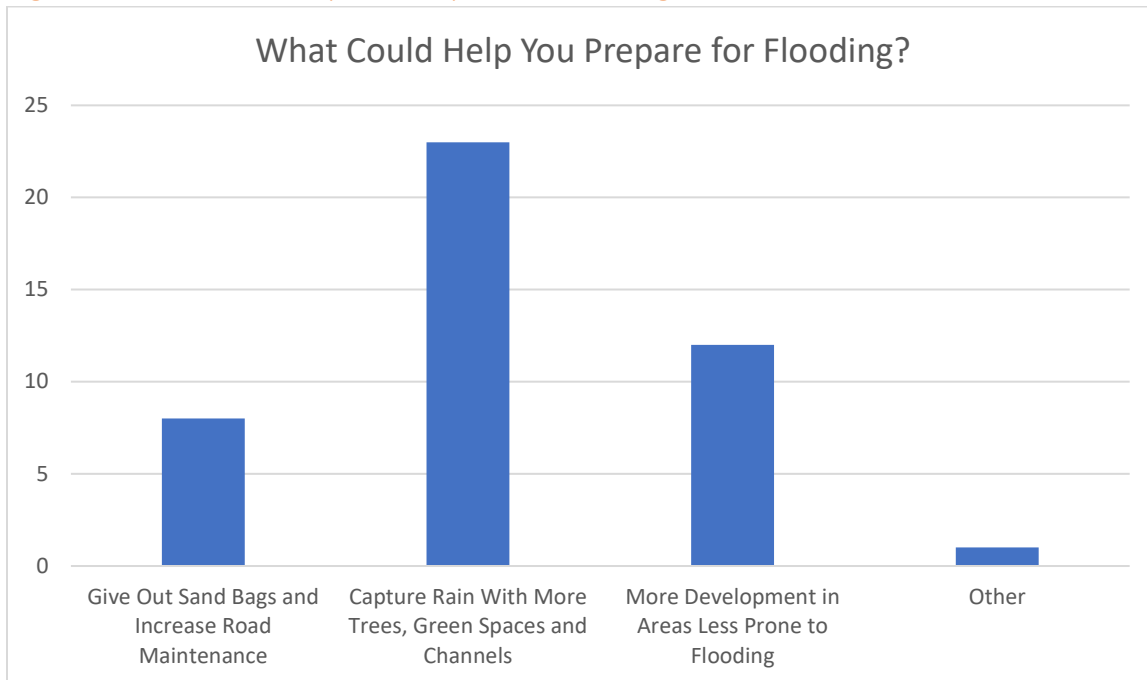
What Could Help You Prepare for Flooding?

25
20
15
10
5
0

Give Out Sand Bags and Increase Road Maintenance
Capture Rain With More Trees, Green Spaces and Channels
More Development in Areas Less Prone to Flooding
Other